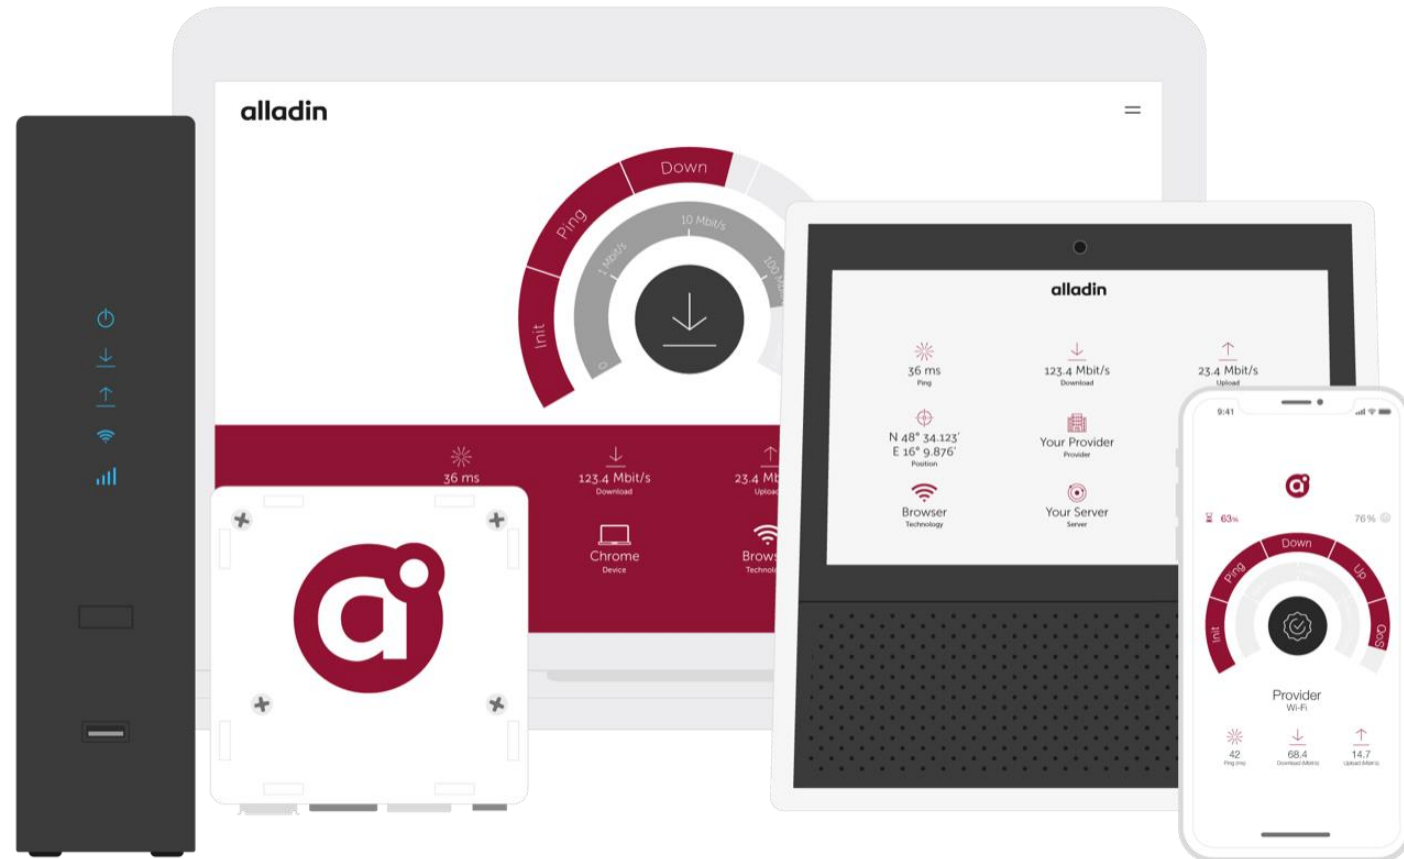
alladin

Down
Ping
Init
0
1 Mbit/s
10 Mbit/s
100 Mb

36 ms
123.4 Mbit/s
Download
23.4 Mb
Uploa
Chrome
Device
Brows
Technolo

alladin

36 ms
Ping
123.4 Mbit/s
Download
23.4 Mbit/s
Upload
N 48° 34.123'
E 16° 9.876'
Position
Your Provider
Provider
Browser
Technology
Your Server
Server

9:41
63%
76%
Down
Ping
Up
Init
QoS
Provider
Wi-Fi
42
Ping (ms)
68.4
Download (Mbit/s)
14.7
Upload (Mbit/s)